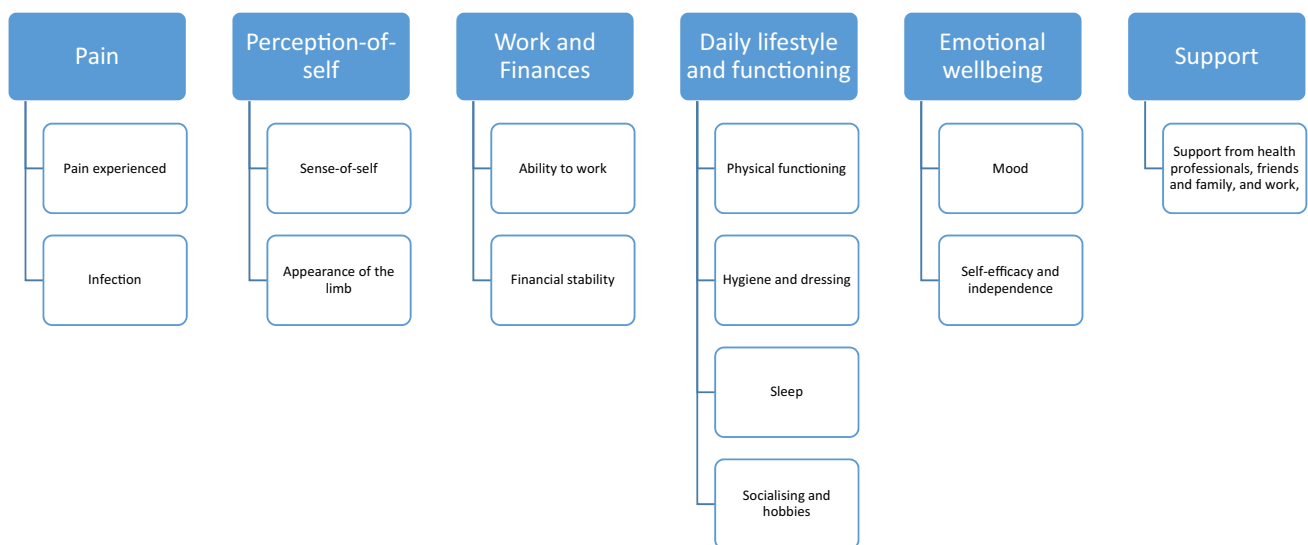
Pain

Pain experienced

Infection

Perception-of-self

Sense-of-self

Appearance of the limb

Work and Finances

Ability to work

Financial stability

Daily lifestyle and functioning

Physical functioning

Hygiene and dressing

Sleep

Socialising and hobbies

Emotional wellbeing

Mood

Self-efficacy and independence

Support

Support from health professionals, friends and family, and work,